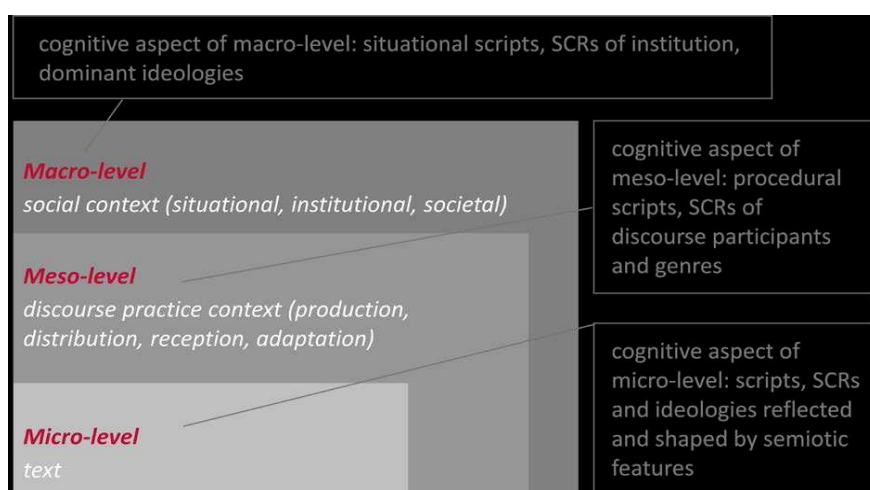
cognitive aspect of macro-level: situational scripts, SCRs of institution, dominant ideologies

Macro-level
social context (situational, institutional, societal)

cognitive aspect of meso-level: procedural scripts, SCRs of discourse participants and genres

Meso-level
discourse practice context (production, distribution, reception, adaptation)

cognitive aspect of micro-level: scripts, SCRs and ideologies reflected and shaped by semiotic features

Micro-level
text